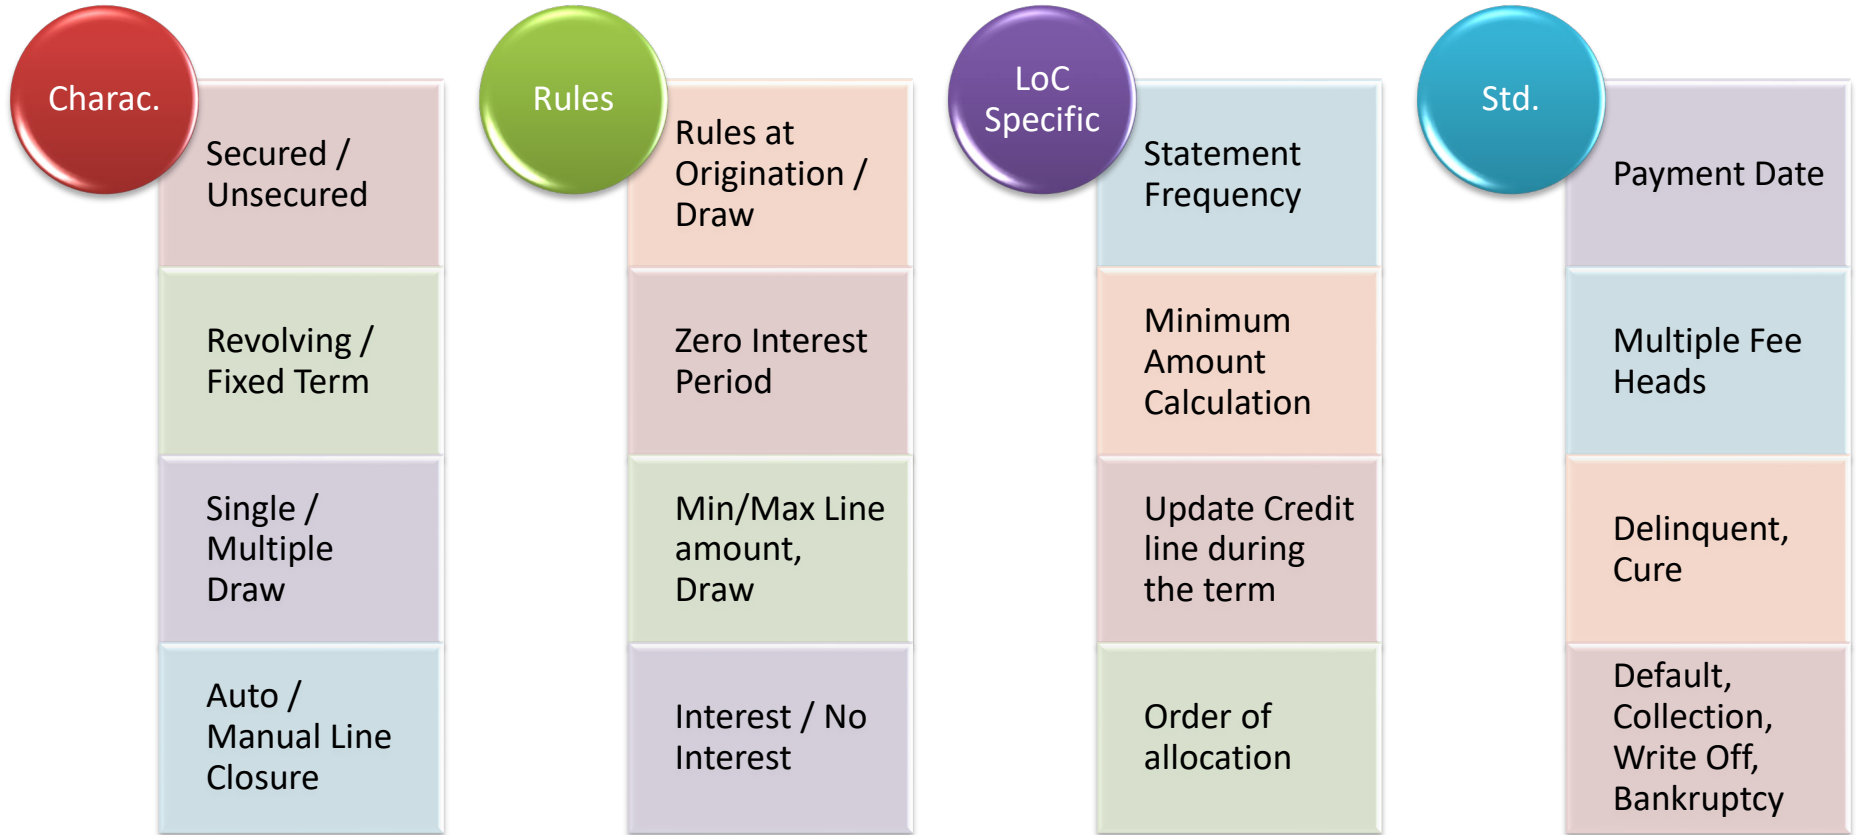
Charac.

Secured / Unsecured

Revolving / Fixed Term

Single / Multiple Draw

Auto / Manual Line Closure

Rules

Rules at Origination / Draw

Zero Interest Period

Min/Max Line amount, Draw

Interest / No Interest

LoC Specific

Statement Frequency

Minimum Amount Calculation

Update Credit line during the term

Order of allocation

Std.

Payment Date

Multiple Fee Heads

Delinquent, Cure

Default, Collection, Write Off, Bankruptcy